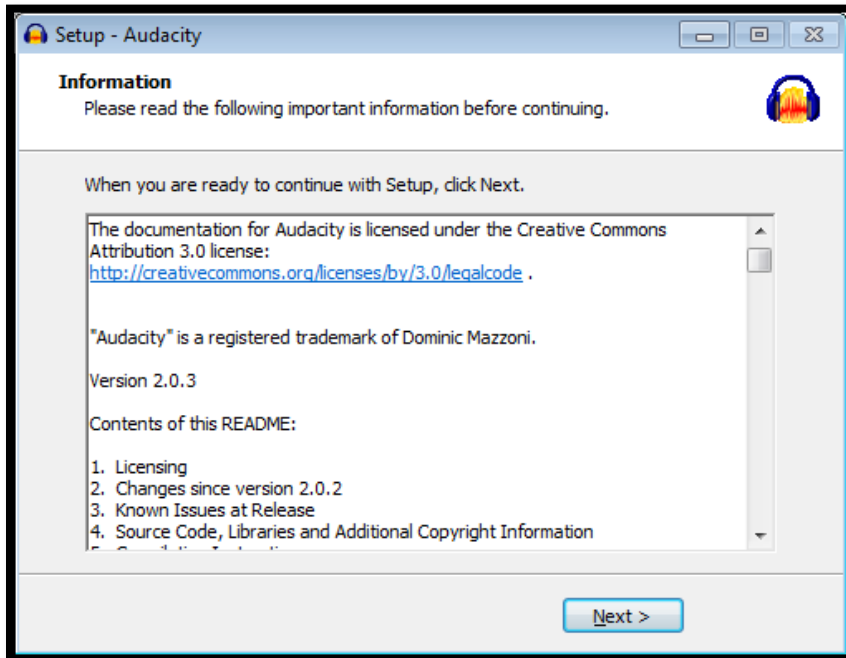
Setup - Audacity

Information

Please read the following important information before continuing.

When you are ready to continue with Setup, click Next.

The documentation for Audacity is licensed under the Creative Commons Attribution 3.0 license: http://creativecommons.org/licenses/by/3.0/legalcode .

"Audacity" is a registered trademark of Dominic Mazzoni.

Version 2.0.3

Contents of this README:

1. Licensing
2. Changes since version 2.0.2
3. Known Issues at Release
4. Source Code, Libraries and Additional Copyright Information
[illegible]

Next >